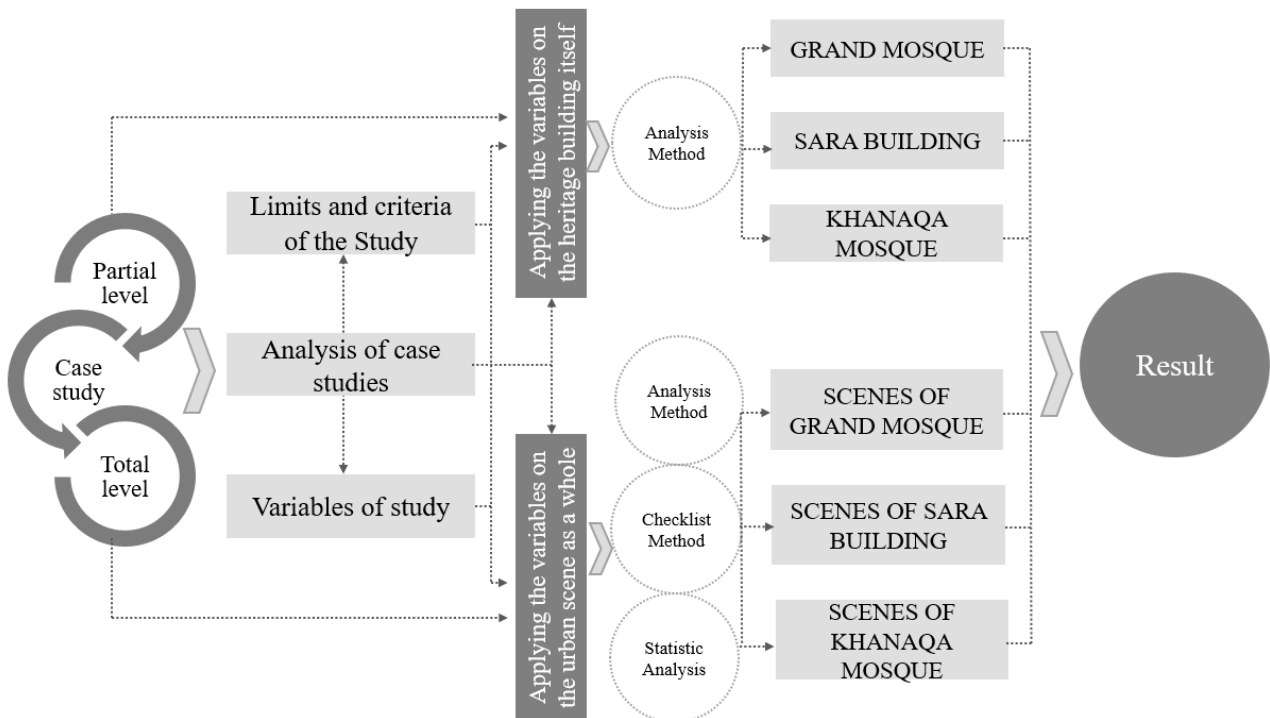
Partial level

Case study

Total level

Limits and criteria of the Study

Analysis of case studies

Variables of study

Applying the variables on the heritage building itself

Applying the variables on the urban scene as a whole

Analysis Method

GRAND MOSQUE

SARA BUILDING

KHANAQA MOSQUE

Analysis Method

Checklist Method

Statistic Analysis

SCENES OF GRAND MOSQUE

SCENES OF SARA BUILDING

SCENES OF KHANAQA MOSQUE

Result